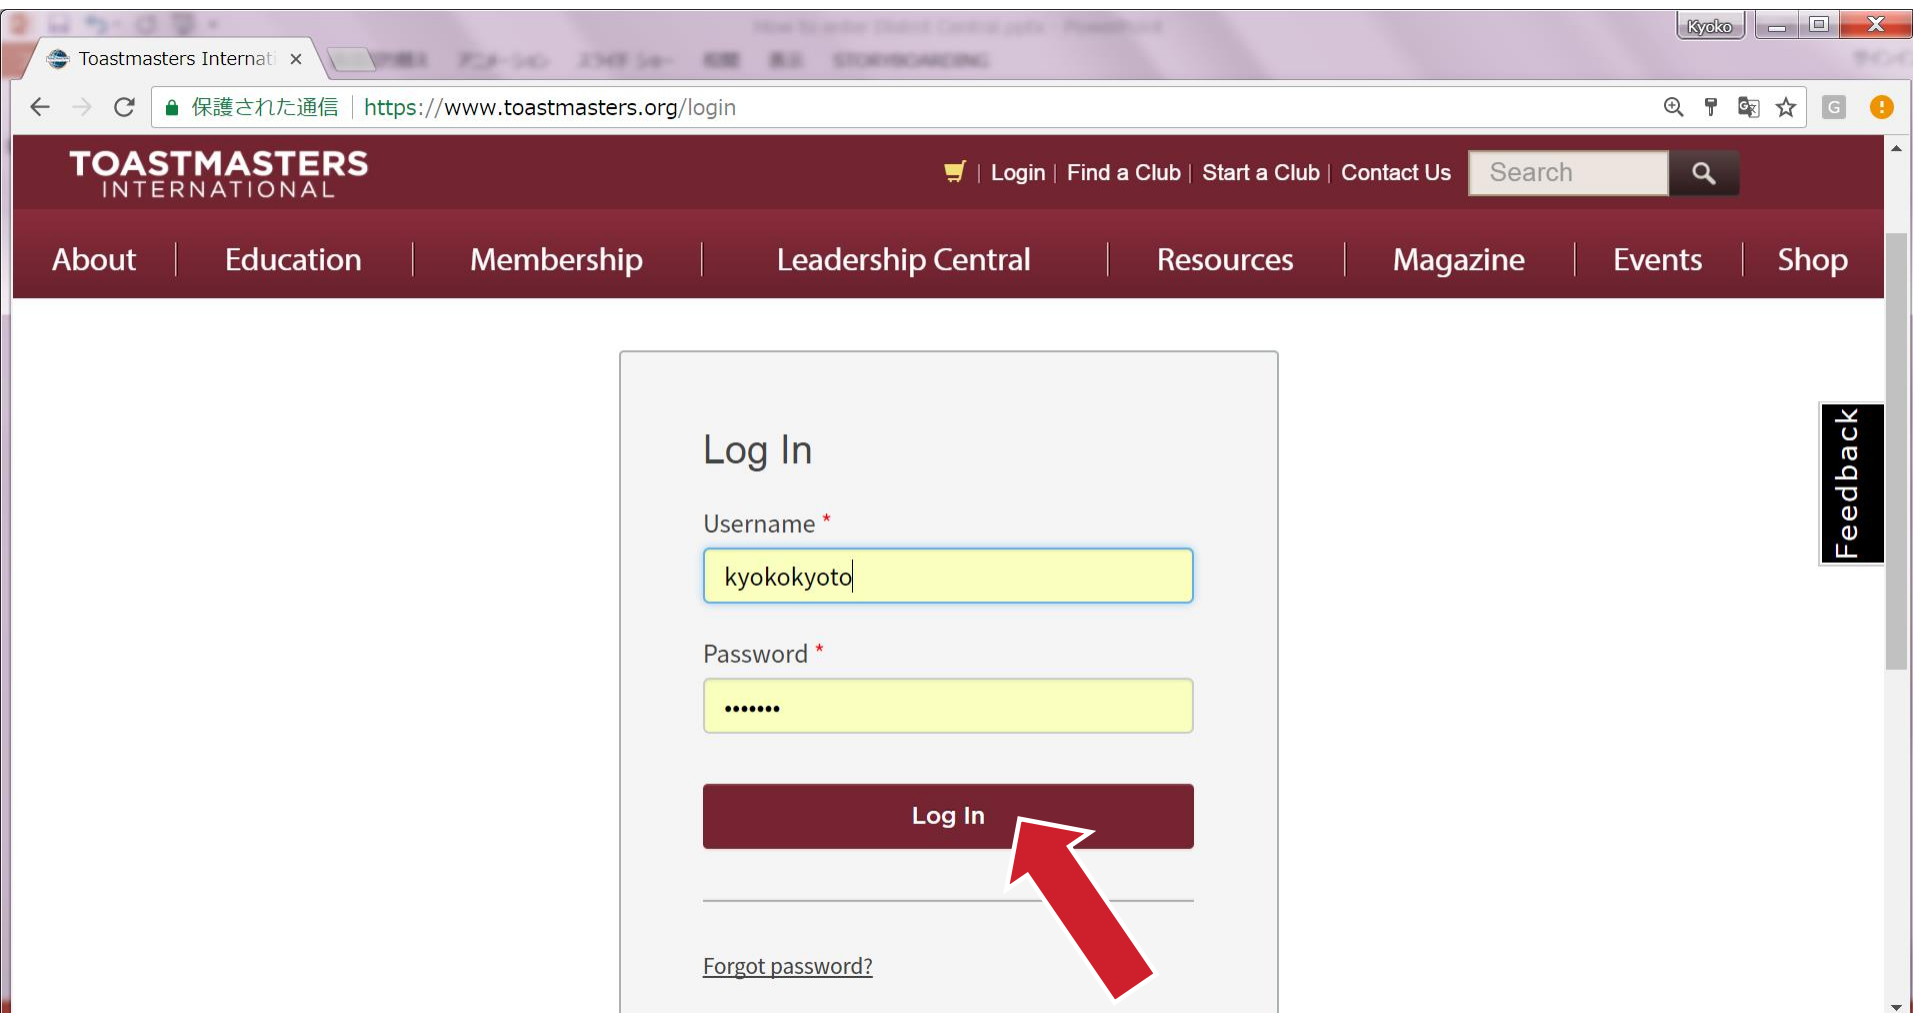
Kyoko

Toastmasters Internati ×

保護された通信 | https://www.toastmasters.org/login

TOASTMASTERS INTERNATIONAL

| Login | Find a Club | Start a Club | Contact Us

Search

About | Education | Membership | Leadership Central | Resources | Magazine | Events | Shop

Log In

Username *

kyokokyoto

Password *

•••••••

Log In

Forgot password?

Feedback